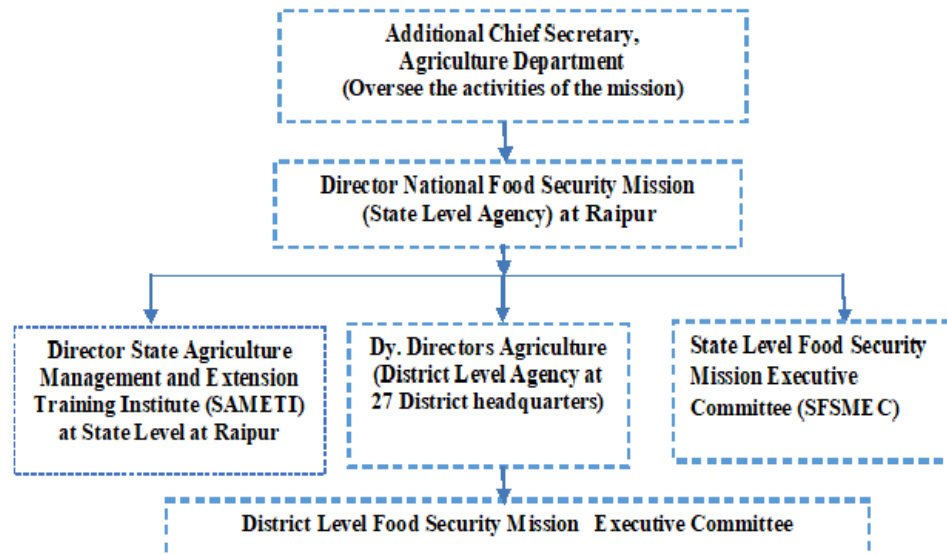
Additional Chief Secretary, Agriculture Department (Oversee the activities of the mission)

Director National Food Security Mission (State Level Agency) at Raipur

Director State Agriculture Management and Extension Training Institute (SAMETI) at State Level at Raipur

Dy. Directors Agriculture (District Level Agency at 27 District headquarters)

State Level Food Security Mission Executive Committee (SFSMEC)

District Level Food Security Mission Executive Committee